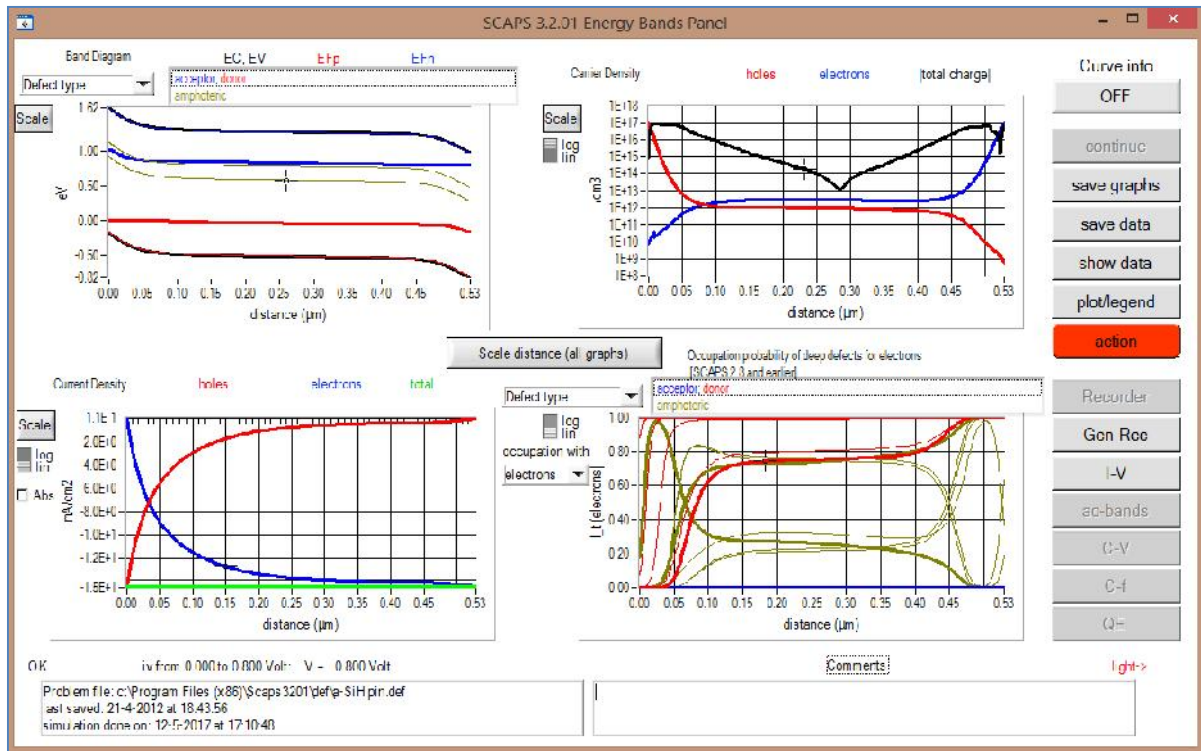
SCAPS 3.2.01 Energy Bands Panel

Band Diagram
EC, EV
EFp
EFn
Defect type
acceptor, donor
amphoteric
Scale
1.62
1.00
0.50
0.00
-0.50
-0.92
eV
0.00 0.05 0.10 0.15 0.20 0.25 0.30 0.35 0.40 0.45 0.53
distance (µm)

Carrier Density
holes
electrons
|total charge|
Scale
log
lin
1E+18
1E+17
1E+16
1E+15
1E+14
1E+13
1E+12
1E+11
1E+10
1E+9
1E+8
/cm3
0.00 0.05 0.10 0.15 0.20 0.25 0.30 0.35 0.40 0.45 0.53
distance (µm)

Curve info
OFF
continue
save graphs
save data
show data
plot/legend
action

Scale distance (all graphs)

Current Density
holes
electrons
total
Scale
log
lin
Abs
1.1E-1
2.8E+0
4.0E+0
6.0E+0
-8.0E+0
-1.0E+1
-1.2E+1
-1.5E+1
mA/cm2
0.00 0.05 0.10 0.15 0.20 0.25 0.30 0.35 0.40 0.45 0.53
distance (µm)

Occupation probability of deep defects for electrons
[SCAPS 2.3 and earlier]
Defect type
acceptor, donor
amphoteric
log
lin
occupation with
electrons
1.00
0.80
0.60
0.40
0.20
0.00
f_t (electrons)
0.00 0.05 0.10 0.15 0.20 0.25 0.30 0.35 0.40 0.45 0.53
distance (µm)

Recorder
Gen Rec
I-V
ac-bands
C-V
C-f
QE

OK
iv from 0.000 to 0.800 Volt V = 0.800 Volt
Comments
light->
Problem file: c:\Program Files (x86)\Scaps3201\def\a-SiH pin.def
last saved: 21-4-2012 at 18.43.56
simulation done on: 12-5-2017 at 17:10:48